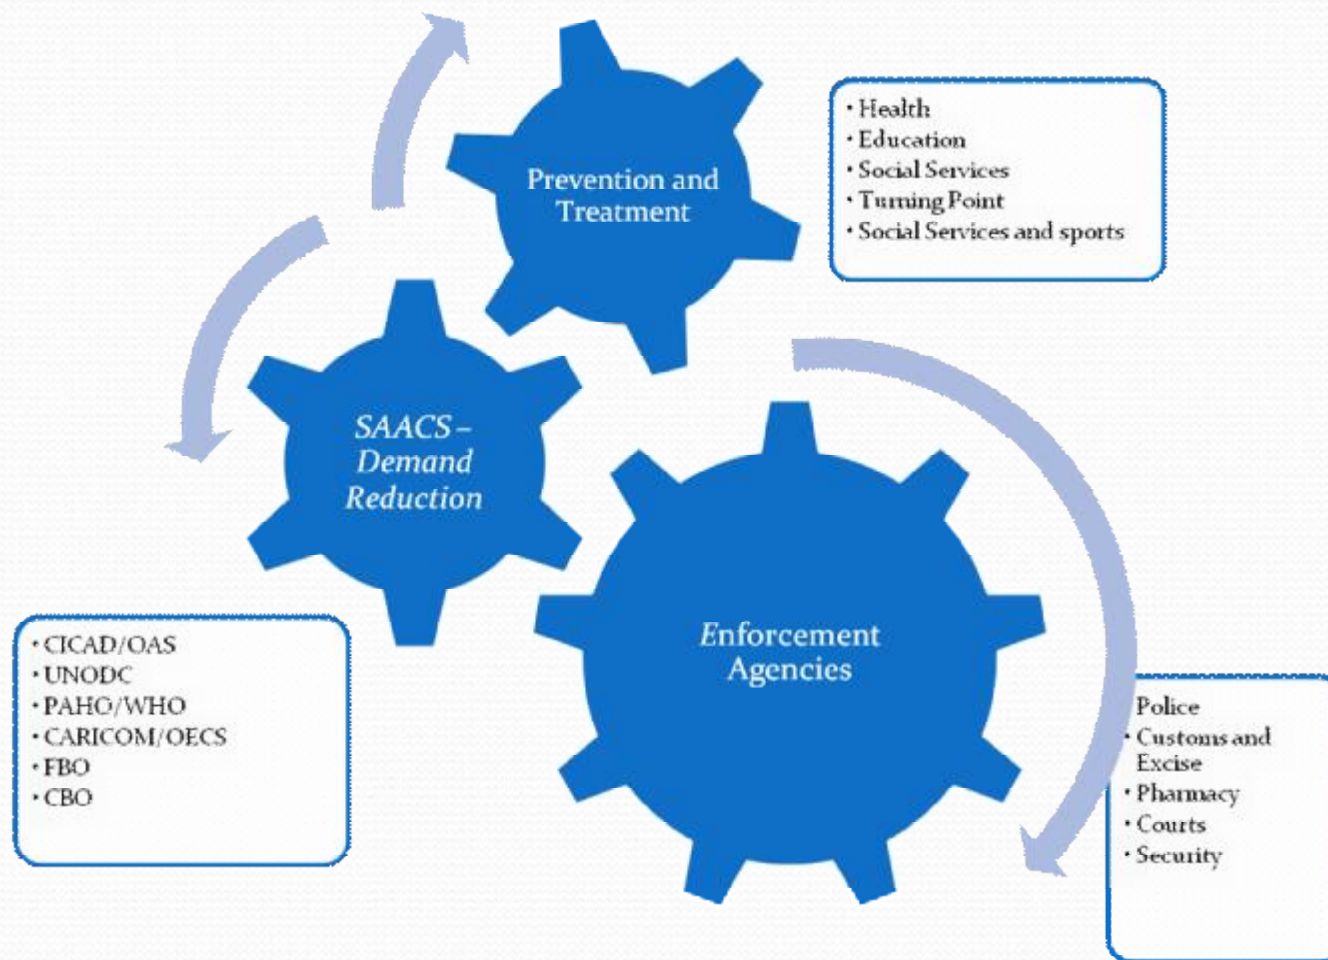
Prevention and Treatment

• Health
• Education
• Social Services
• Turning Point
• Social Services and sports

SAACS – Demand Reduction

Enforcement Agencies

• CICAD/OAS
• UNODC
• PAHO/WHO
• CARICOM/OECS
• FBO
• CBO

Police
• Customs and Excise
• Pharmacy
• Courts
• Security